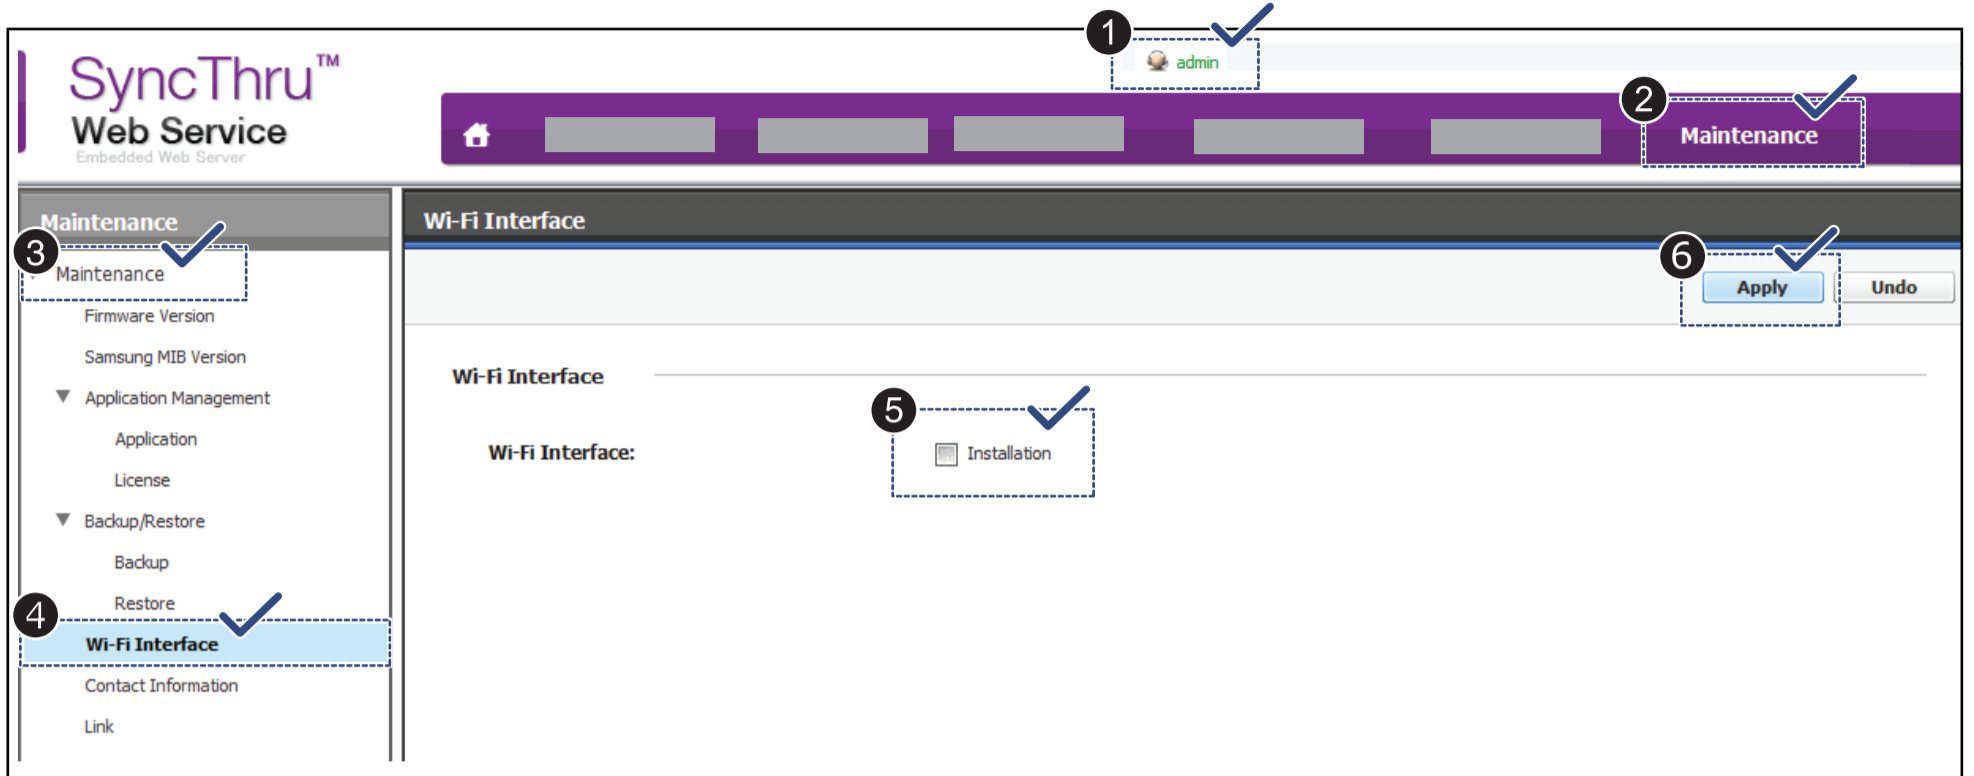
SyncThru™
Web Service
Embedded Web Server

1 admin

2 Maintenance

Maintenance

3 Maintenance
Firmware Version
Samsung MIB Version
Application Management
Application
License
Backup/Restore
Backup
Restore
4 Wi-Fi Interface
Contact Information
Link

Wi-Fi Interface

6 Apply
Undo

Wi-Fi Interface

Wi-Fi Interface:
5 Installation